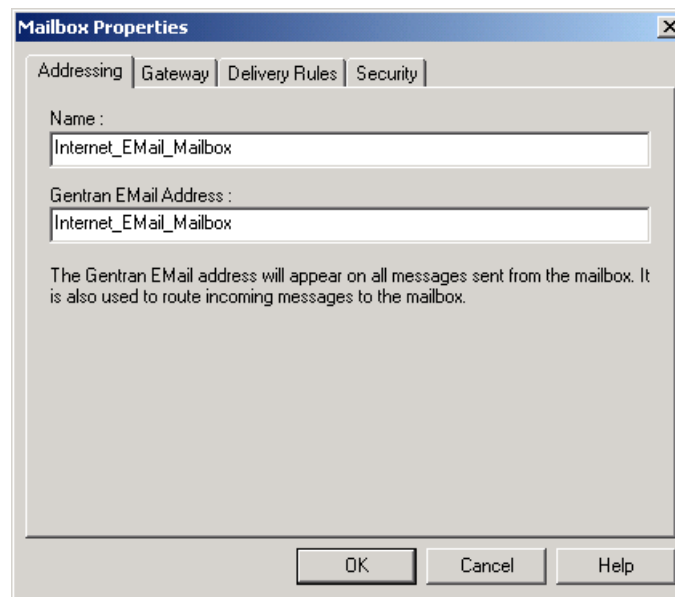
Mailbox Properties

X

Addressing | Gateway | Delivery Rules | Security

Name :

Internet_EMail_Mailbox

Gentran EMail Address :

Internet_EMail_Mailbox

The Gentran EMail address will appear on all messages sent from the mailbox. It is also used to route incoming messages to the mailbox.

OK | Cancel | Help